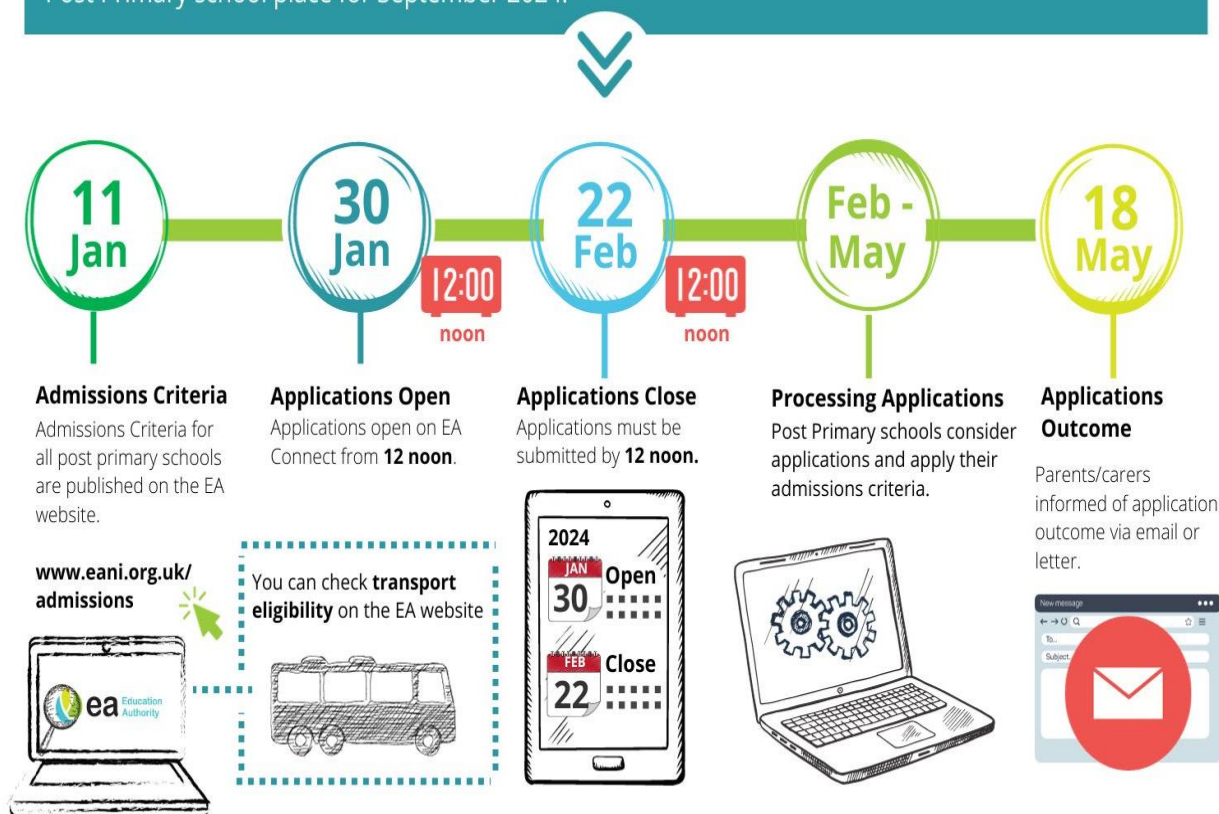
Post Primary school place for September 2024.

11 Jan

30 Jan

12:00 noon

22 Feb

12:00 noon

Feb - May

18 May

**Admissions Criteria**
Admissions Criteria for all post primary schools are published on the EA website.

**Applications Open**
Applications open on EA Connect from **12 noon**.

**Applications Close**
Applications must be submitted by **12 noon.**

**Processing Applications**
Post Primary schools consider applications and apply their admissions criteria.

**Applications Outcome**
Parents/carers informed of application outcome via email or letter.

**www.eani.org.uk/admissions**

ea Education Authority

You can check **transport eligibility** on the EA website

2024
JAN 30 Open
FEB 22 Close

New message
To...
Subject...